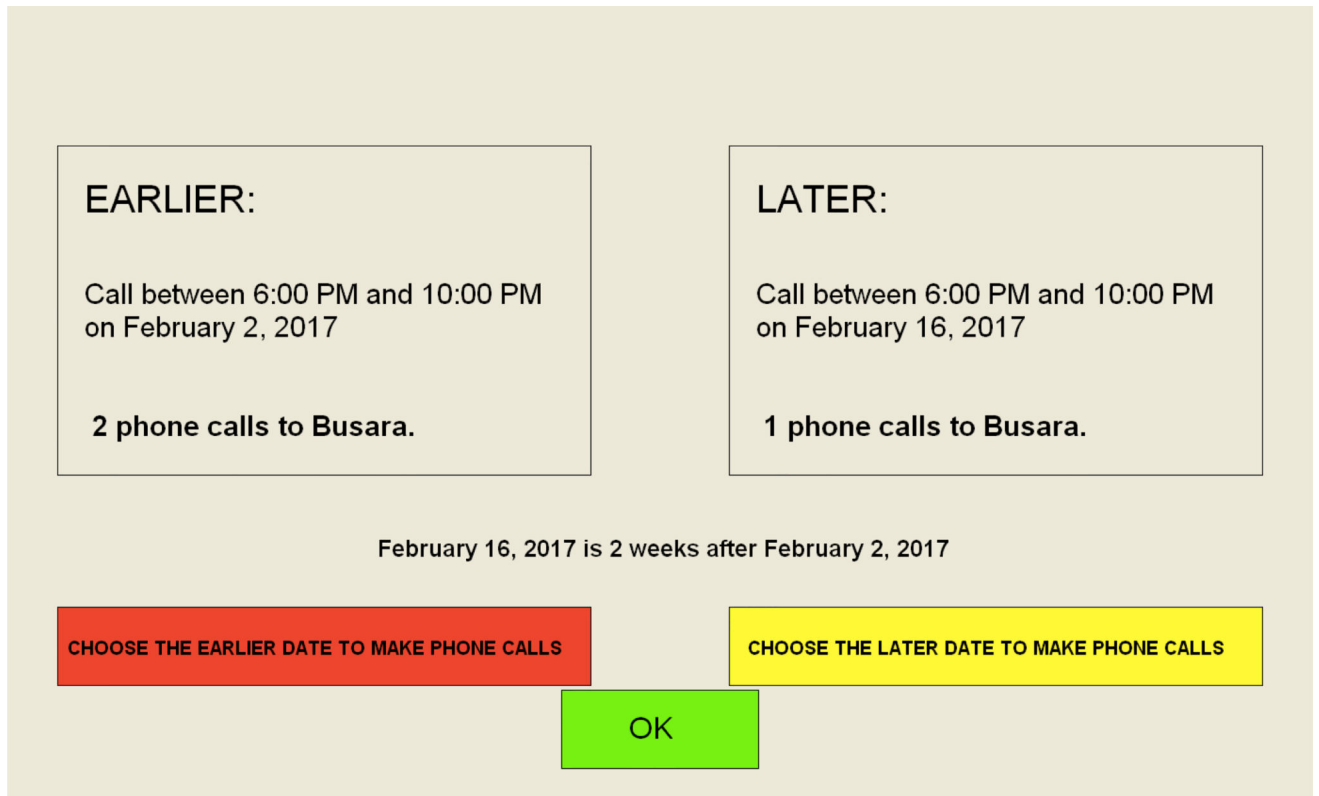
EARLIER:

Call between 6:00 PM and 10:00 PM on February 2, 2017

2 phone calls to Busara.

LATER:

Call between 6:00 PM and 10:00 PM on February 16, 2017

1 phone calls to Busara.

February 16, 2017 is 2 weeks after February 2, 2017

CHOOSE THE EARLIER DATE TO MAKE PHONE CALLS

CHOOSE THE LATER DATE TO MAKE PHONE CALLS

OK